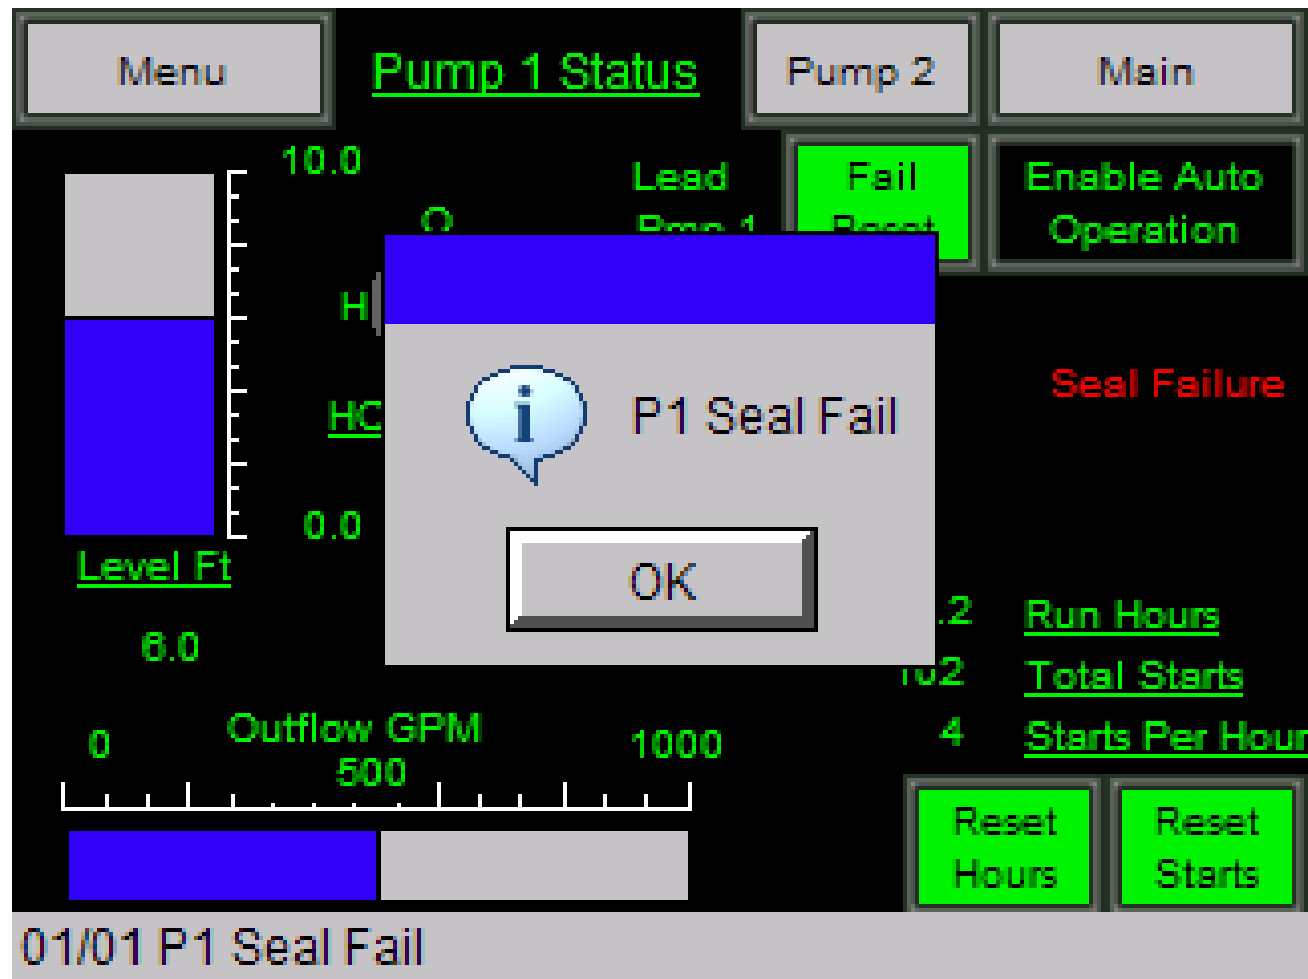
Menu

Pump 1 Status

Pump 2

Main

10.0

Lead
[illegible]

Fail
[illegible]

Enable Auto Operation

H

HC

0.0

Level Ft

6.0

P1 Seal Fail

OK

Seal Failure

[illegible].2 Run Hours

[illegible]2 Total Starts

4 Starts Per Hour

0

Outflow GPM

500

1000

Reset Hours

Reset Starts

01/01 P1 Seal Fail